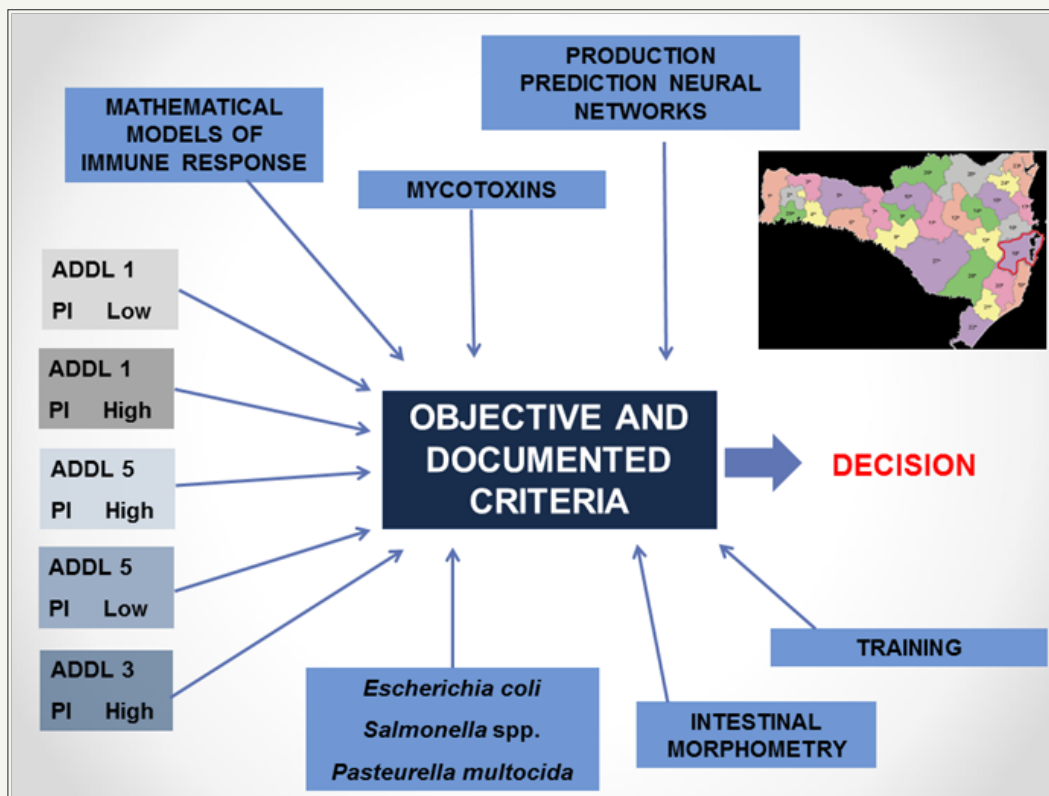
PRODUCTION PREDICTION NEURAL NETWORKS

MATHEMATICAL MODELS OF IMMUNE RESPONSE

MYCOTOXINS

ADDL 1
PI Low

ADDL 1
PI High

ADDL 5
PI High

ADDL 5
PI Low

ADDL 3
PI High

OBJECTIVE AND DOCUMENTED CRITERIA

DECISION

TRAINING

Escherichia coli
Salmonella spp.
Pasteurella multocida

INTESTINAL MORPHOMETRY